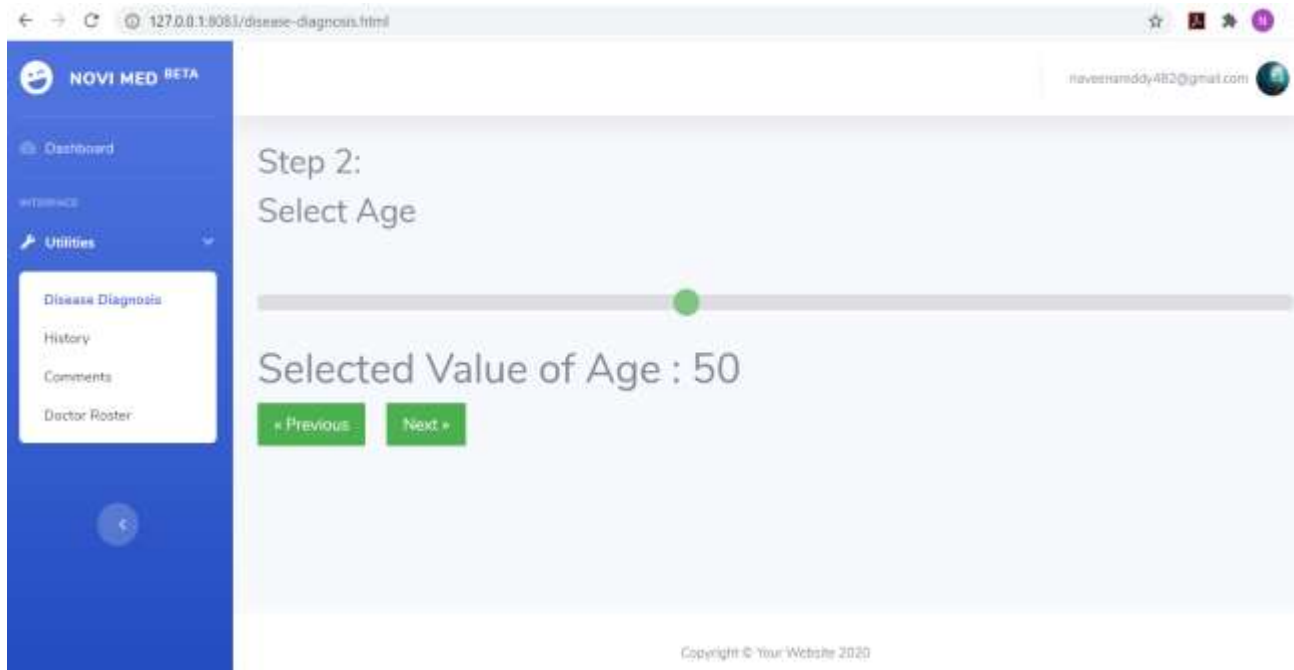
127.0.0.1:8083/disease-diagnosis.html

NOVI MED BETA

naveenareddy482@gmail.com

Dashboard

INTERFACE

Utilities

Disease Diagnosis

History

Comments

Doctor Roster

Step 2:

Select Age

Selected Value of Age : 50

« Previous

Next »

Copyright © Your Website 2020